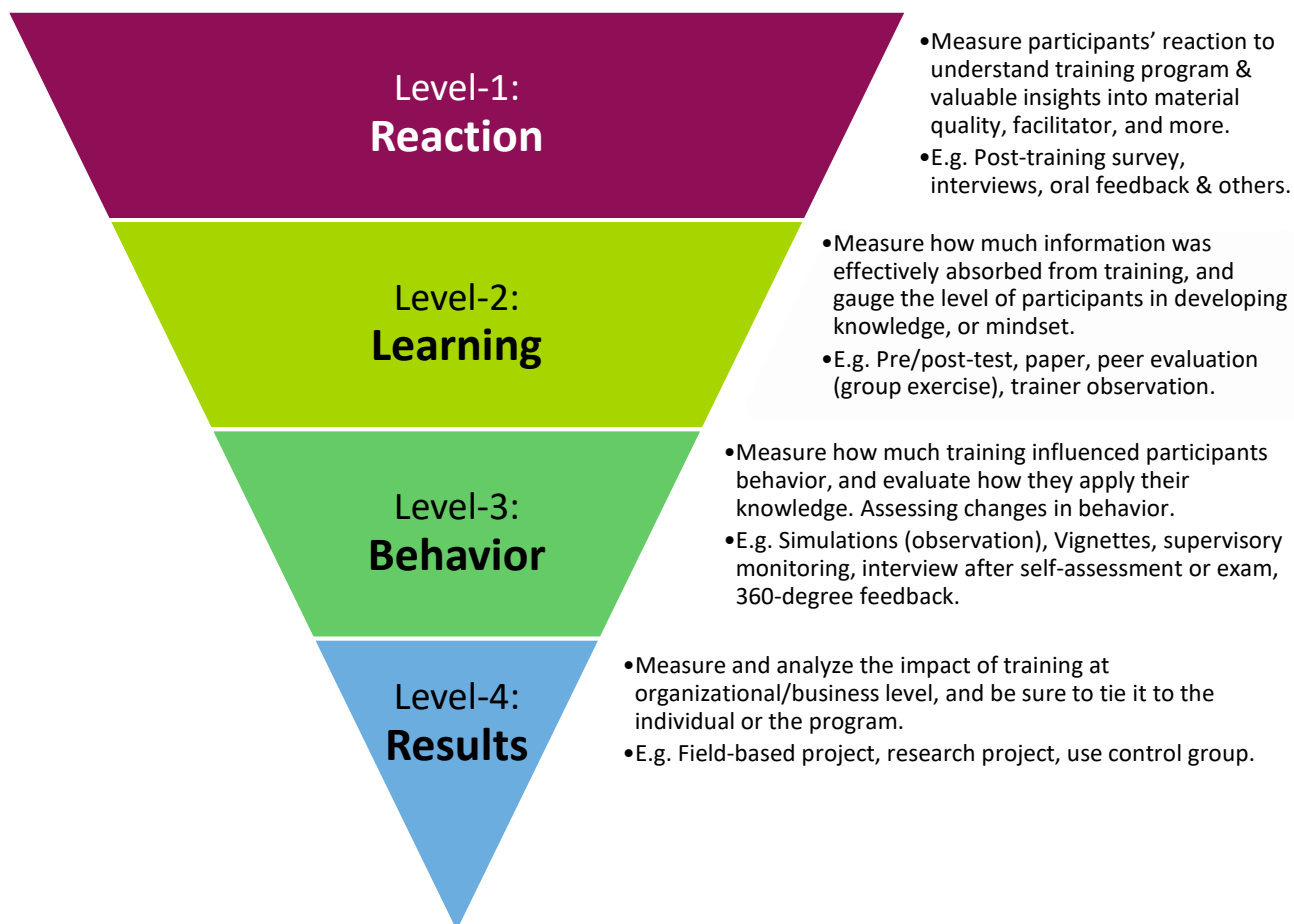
Level-1:
**Reaction**

•Measure participants' reaction to understand training program & valuable insights into material quality, facilitator, and more.
•E.g. Post-training survey, interviews, oral feedback & others.

Level-2:
**Learning**

•Measure how much information was effectively absorbed from training, and gauge the level of participants in developing knowledge, or mindset.
•E.g. Pre/post-test, paper, peer evaluation (group exercise), trainer observation.

Level-3:
**Behavior**

•Measure how much training influenced participants behavior, and evaluate how they apply their knowledge. Assessing changes in behavior.
•E.g. Simulations (observation), Vignettes, supervisory monitoring, interview after self-assessment or exam, 360-degree feedback.

Level-4:
**Results**

•Measure and analyze the impact of training at organizational/business level, and be sure to tie it to the individual or the program.
•E.g. Field-based project, research project, use control group.